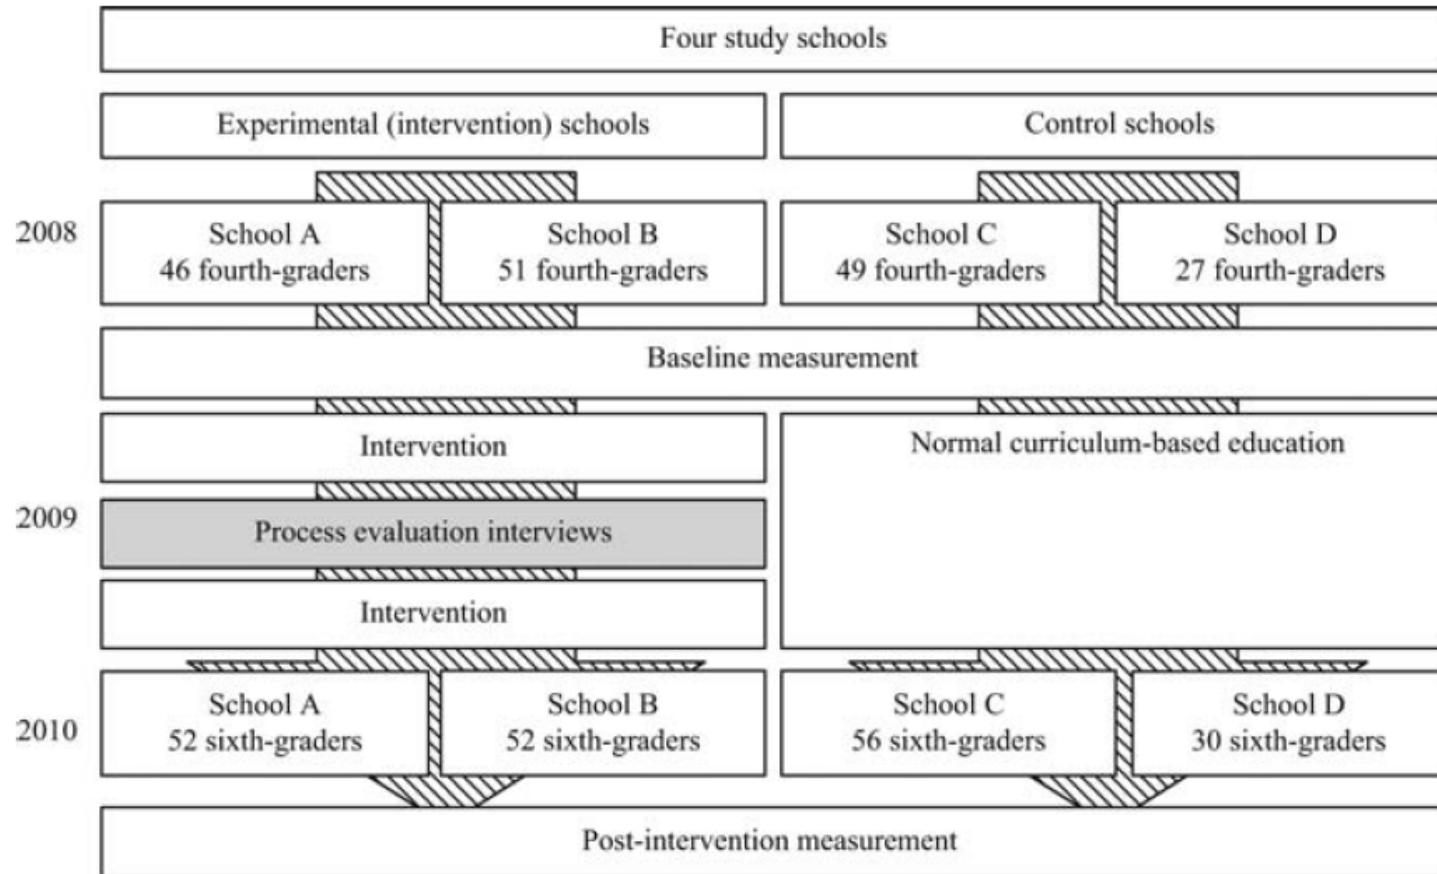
Four study schools

Experimental (intervention) schools

Control schools

2008

School A
46 fourth-graders

School B
51 fourth-graders

School C
49 fourth-graders

School D
27 fourth-graders

Baseline measurement

Intervention

Normal curriculum-based education

2009

Process evaluation interviews

Intervention

2010

School A
52 sixth-graders

School B
52 sixth-graders

School C
56 sixth-graders

School D
30 sixth-graders

Post-intervention measurement